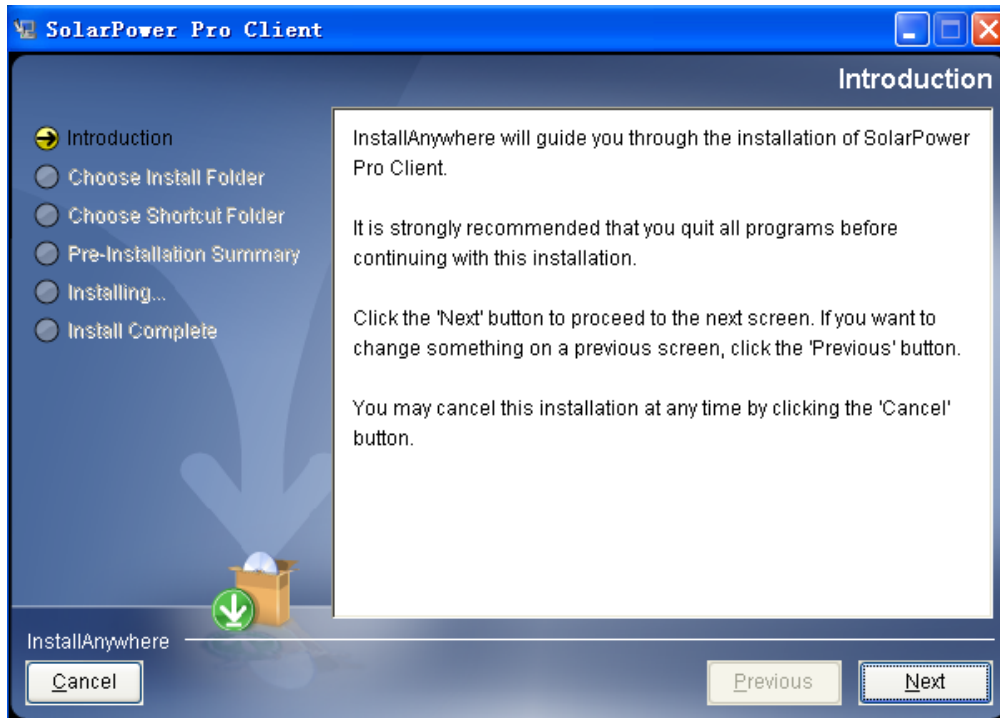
SolarPower Pro Client

Introduction

Introduction
Choose Install Folder
Choose Shortcut Folder
Pre-Installation Summary
Installing...
Install Complete

InstallAnywhere will guide you through the installation of SolarPower Pro Client.

It is strongly recommended that you quit all programs before continuing with this installation.

Click the 'Next' button to proceed to the next screen. If you want to change something on a previous screen, click the 'Previous' button.

You may cancel this installation at any time by clicking the 'Cancel' button.

InstallAnywhere

Cancel

Previous

Next